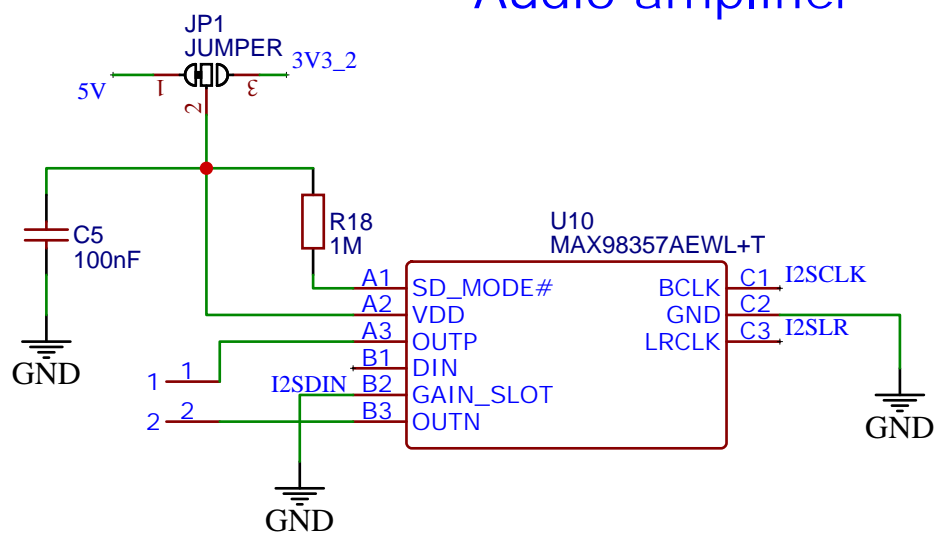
Audio amplifier

JP1
JUMPER
5V
1
2
3
3V3_2

C5
100nF
GND

R18
1M

U10
MAX98357AEWL+T

A1 SD_MODE#
A2 VDD
A3 OUTP
B1 DIN
B2 GAIN_SLOT
B3 OUTN

BCLK C1 I2SCLK
GND C2
LRCLK C3 I2SLR

I2SDIN
1 1
2 2
GND
GND